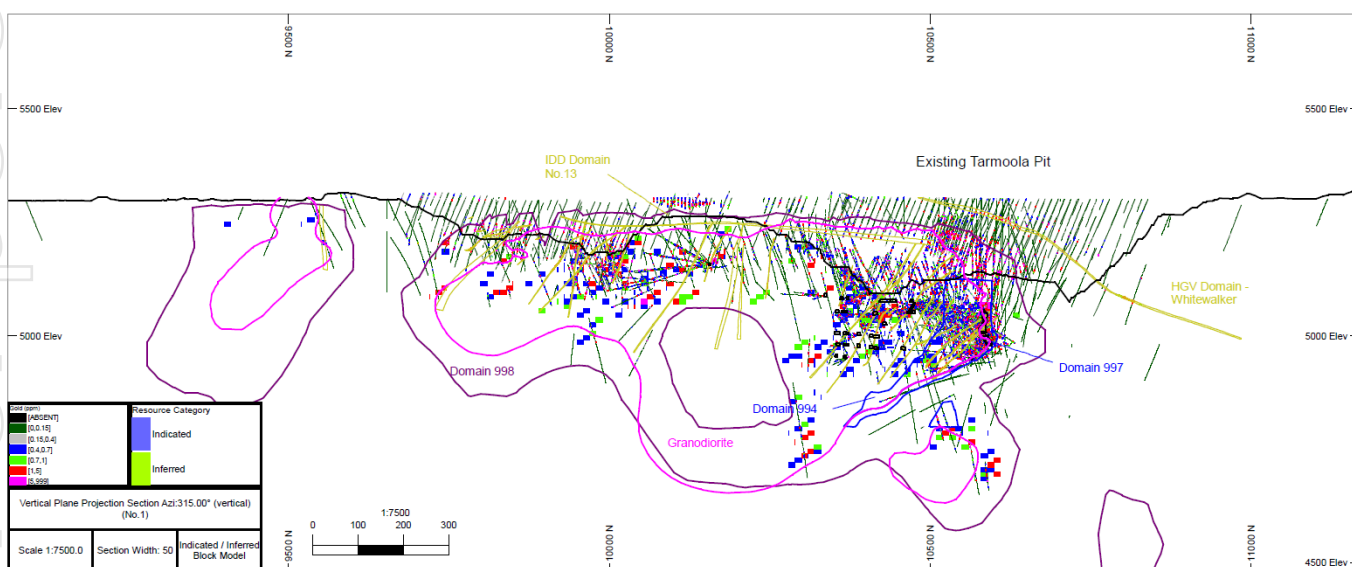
9500 N
10000 N
10500 N
11000 N

5500 Elev
5500 Elev

IDD Domain No.13

Existing Tarmoola Pit

HGV Domain - Whitewalker

5000 Elev
5000 Elev

Domain 998

Domain 997

Domain 994

Granodiorite

| Gold (ppm) |
|---|
| [ABSENT] |
| [0,0.15] |
| [0.15,0.4] |
| [0.4,0.7] |
| [0.7,1] |
| [1,5] |
| [5,999] |

Resource Category
Indicated
Inferred

Vertical Plane Projection Section Azi:315.00° (vertical) (No.1)

Scale 1:7500.0
Section Width: 50
Indicated / Inferred Block Model

1:7500
0 100 200 300

9500 N
10000 N
10500 N
11000 N

4500 Elev